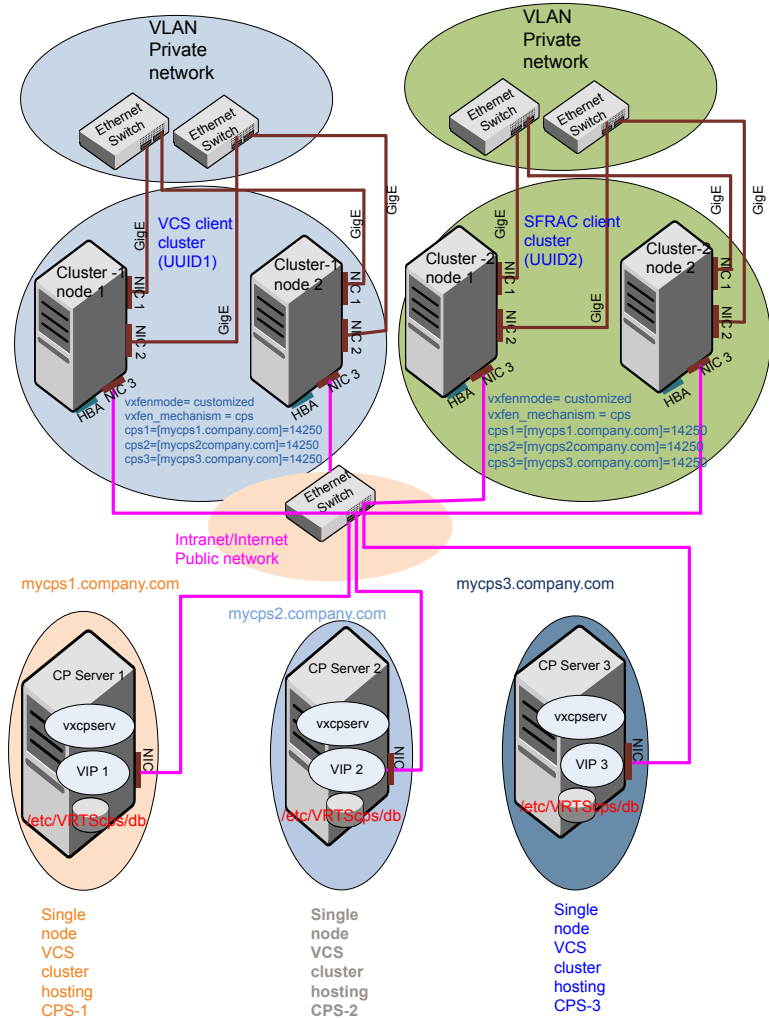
VLAN Private network

VLAN Private network

Ethernet Switch

Ethernet Switch

Ethernet Switch

Ethernet Switch

GigE

GigE

GigE

GigE

GigE

GigE

GigE

GigE

VCS client cluster (UUID1)

SFRAC client cluster (UUID2)

Cluster -1 node 1

Cluster-1 node 2

Cluster -2 node 1

Cluster-2 node 2

NIC 1

NIC 2

NIC 3

NIC 1

NIC 2

NIC 3

NIC 1

NIC 2

NIC 3

NIC 1

NIC 2

NIC 3

HBA

HBA

HBA

HBA

vxfenmode= customized
vxfen_mechanism = cps
cps1=[mycps1.company.com]=14250
cps2=[mycps2company.com]=14250
cps3=[mycps3.company.com]=14250

vxfenmode= customized
vxfen_mechanism = cps
cps1=[mycps1.company.com]=14250
cps2=[mycps2company.com]=14250
cps3=[mycps3.company.com]=14250

Ethernet Switch

Intranet/Internet Public network

mycps1.company.com

mycps2.company.com

mycps3.company.com

CP Server 1

vxcpserv

VIP 1

NIC

/etc/VRTScps/db

CP Server 2

vxcpserv

VIP 2

NIC

/etc/VRTScps/db

CP Server 3

vxcpserv

VIP 3

NIC

/etc/VRTScps/db

Single node VCS cluster hosting CPS-1

Single node VCS cluster hosting CPS-2

Single node VCS cluster hosting CPS-3